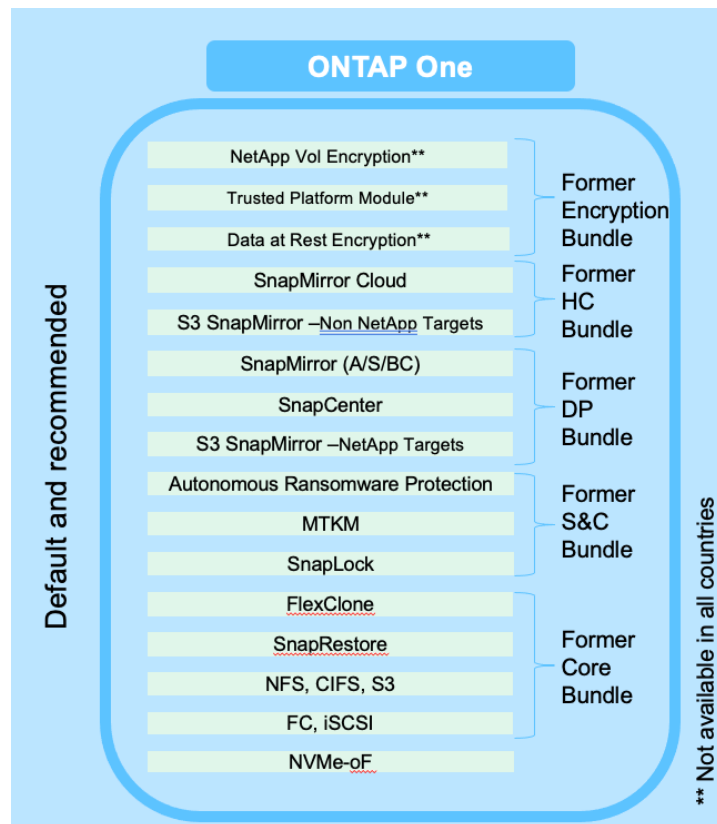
ONTAP One

Default and recommended

NetApp Vol Encryption**

Trusted Platform Module**

Data at Rest Encryption**

Former Encryption Bundle

SnapMirror Cloud

S3 SnapMirror –Non NetApp Targets

Former HC Bundle

SnapMirror (A/S/BC)

SnapCenter

S3 SnapMirror –NetApp Targets

Former DP Bundle

Autonomous Ransomware Protection

MTKM

SnapLock

Former S&C Bundle

FlexClone

SnapRestore

NFS, CIFS, S3

FC, iSCSI

Former Core Bundle

NVMe-oF

** Not available in all countries